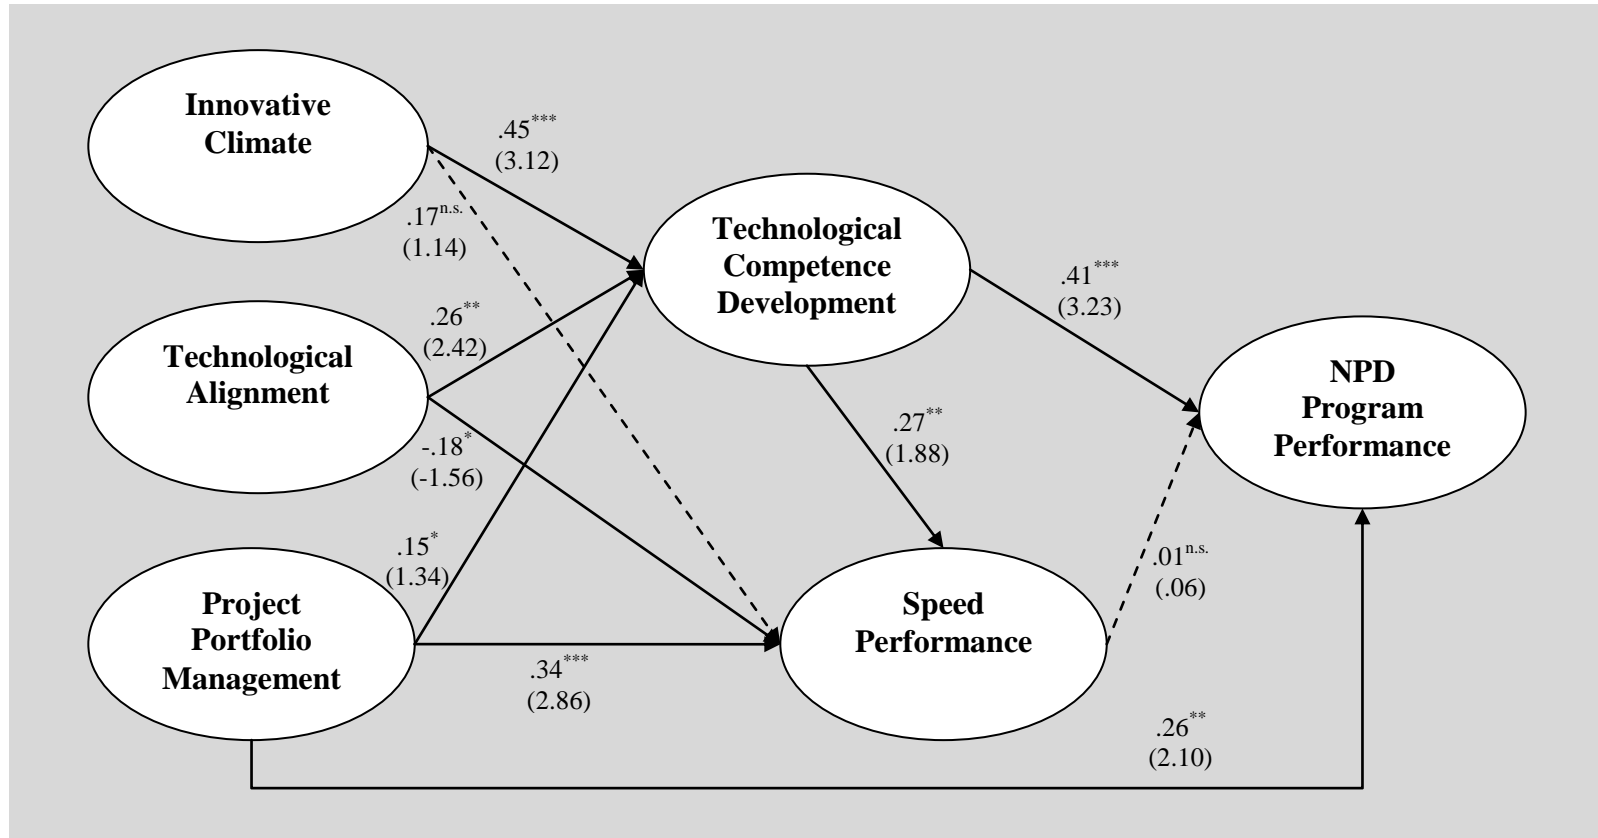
Innovative Climate

$.45^{***}$
(3.12)

$.17^{n.s.}$
(1.14)

Technological Competence Development

$.41^{***}$
(3.23)

$.26^{**}$
(2.42)

Technological Alignment

NPD Program Performance

$.27^{**}$
(1.88)

$-.18^{*}$
(-1.56)

$.15^{*}$
(1.34)

$.01^{n.s.}$
(.06)

Project Portfolio Management

Speed Performance

$.34^{***}$
(2.86)

$.26^{**}$
(2.10)